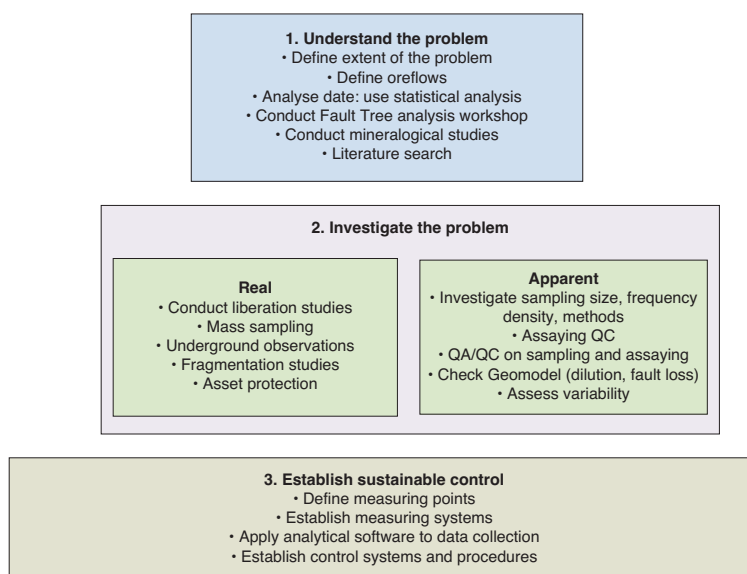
**1. Understand the problem**
• Define extent of the problem
• Define oreflows
• Analyse date: use statistical analysis
• Conduct Fault Tree analysis workshop
• Conduct mineralogical studies
• Literature search

**2. Investigate the problem**

**Real**
• Conduct liberation studies
• Mass sampling
• Underground observations
• Fragmentation studies
• Asset protection

**Apparent**
• Investigate sampling size, frequency density, methods
• Assaying QC
• QA/QC on sampling and assaying
• Check Geomodel (dilution, fault loss)
• Assess variability

**3. Establish sustainable control**
• Define measuring points
• Establish measuring systems
• Apply analytical software to data collection
• Establish control systems and procedures